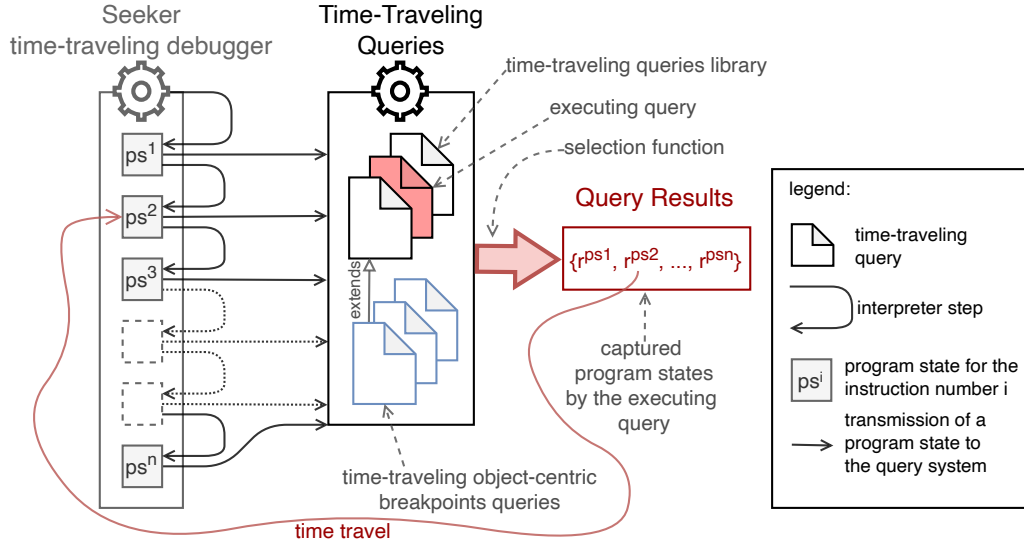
Seeker time-traveling debugger

Time-Traveling Queries

time-traveling queries library

executing query

selection function

Query Results

$\{r^{ps1}, r^{ps2}, ..., r^{psn}\}$

$ps^1$

$ps^2$

$ps^3$

$ps^n$

extends

captured program states by the executing query

time-traveling object-centric breakpoints queries

time travel

legend:

time-traveling query

interpreter step

$ps^i$ program state for the instruction number i

transmission of a program state to the query system